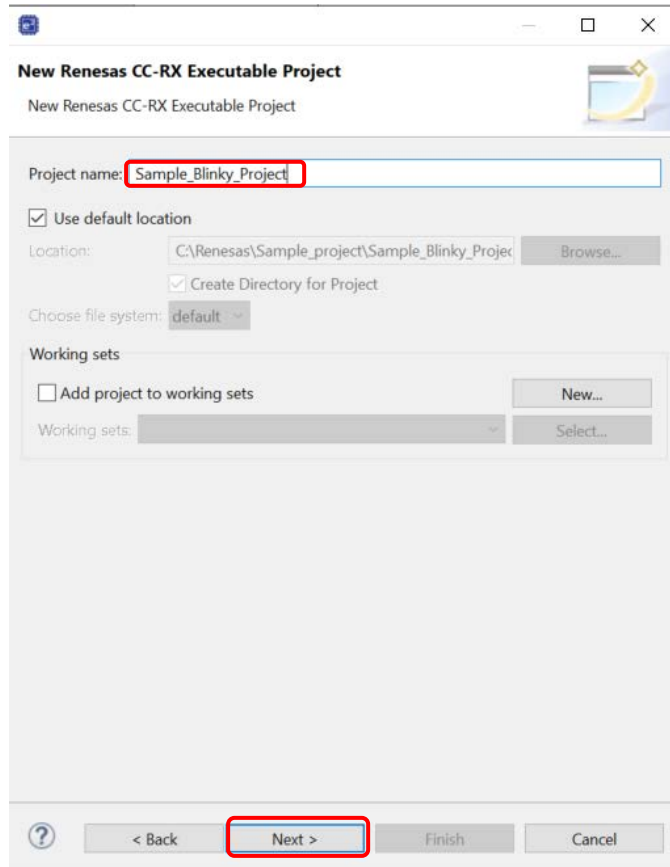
New Renesas CC-RX Executable Project

New Renesas CC-RX Executable Project

Project name: Sample_Blinky_Project

Use default location

Location: C:\Renesas\Sample_project\Sample_Blinky_Projec Browse...

Create Directory for Project

Choose file system: default

Working sets

Add project to working sets New...

Working sets: Select...

?

< Back Next > Finish Cancel